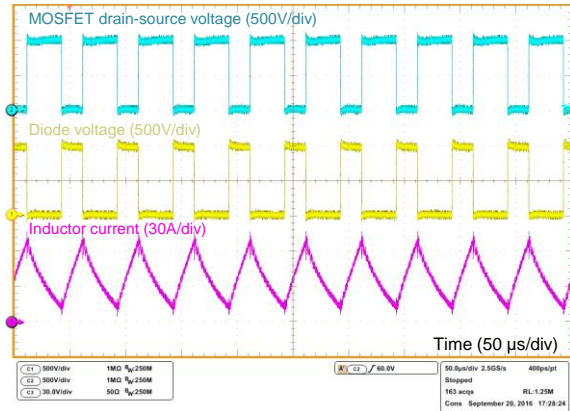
MOSFET drain-source voltage (500V/div)

Diode voltage (500V/div)

Inductor current (30A/div)

Time (50 μs/div)

C1 500V/div 1MΩ $B_W$:250M
C2 500V/div 1MΩ $B_W$:250M
C3 30.0V/div 50Ω $B_W$:250M

A C2 ∫ 60.0V

50.0μs/div 2.5GS/s 400ps/pt
Stopped
163 acqs RL:1.25M
Cons September 20, 2016 17:28:24